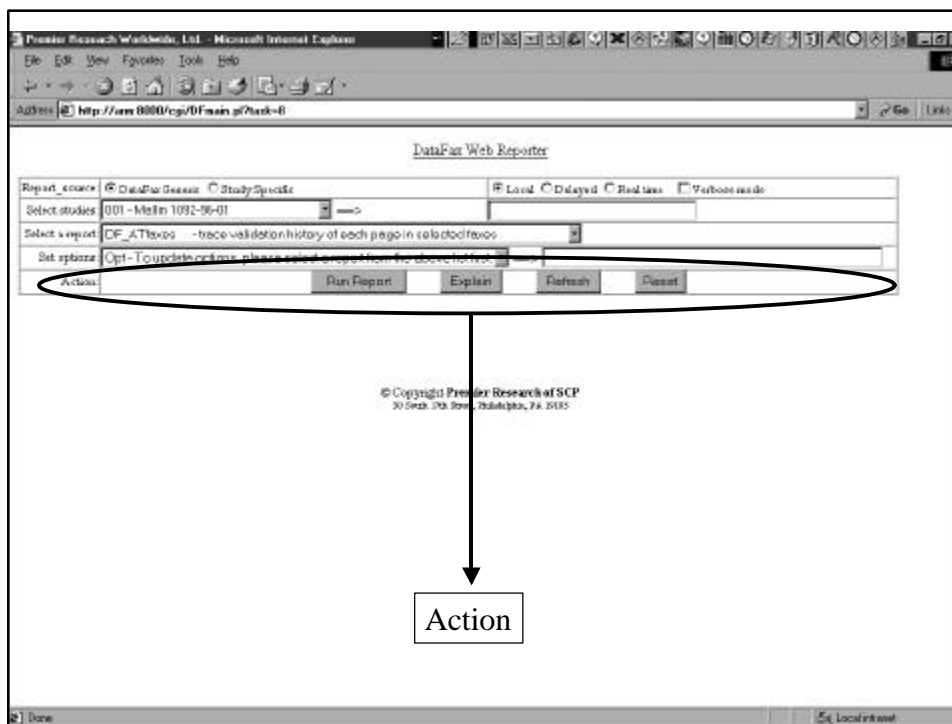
Premier Research Worldwide, Ltd. - Microsoft Internet Explorer

File Edit View Favorites Tools Help

Address http://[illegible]:8080/cgi/DFmain.pl?task=8

Go Links

DataFax Web Reporter

| Report_source: | DataFax Generic Study Specific | Local Delayed Real time Verbose mode |
|---|---|---|
| Select studies: | 001 - Mellin 1092-96-01 ==> | |
| Select a report: | DF_ATfaxes - trace validation history of each page in selected faxes | |
| Set options: | Opt - To update options, please select a report from the above list first ==> | |
| Action: | Run Report Explain Refresh Reset | |

© Copyright Premier Research of SCP
30 South 17th Street, Philadelphia, PA 19103

Action

Done

Local intranet